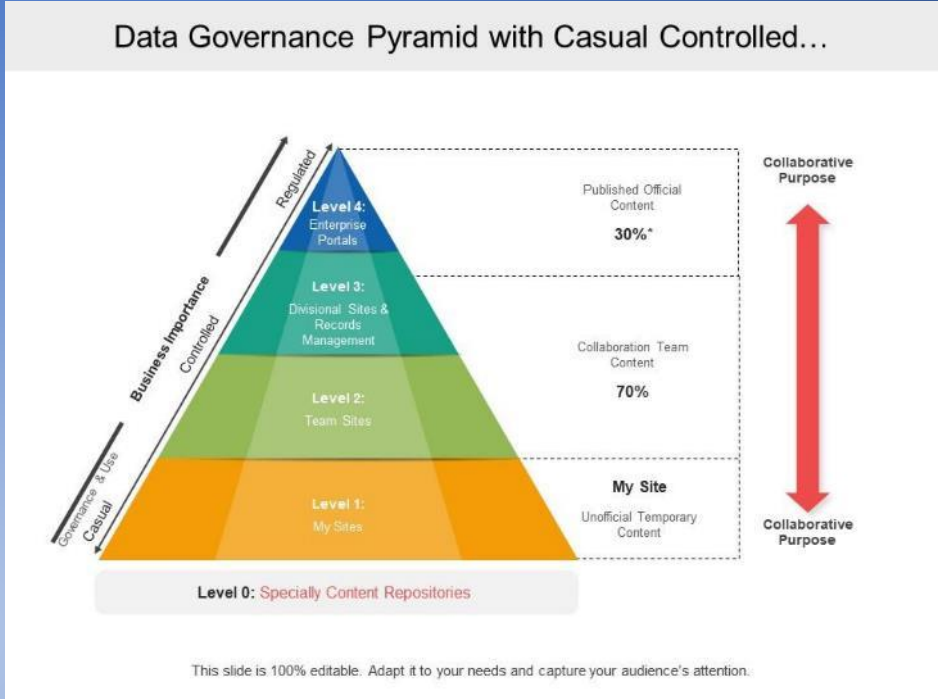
Data Governance Pyramid with Casual Controlled...

Business Importance

Regulated

Controlled

Casual

Governance & Use

Level 4:
Enterprise Portals

Level 3:
Divisional Sites & Records Management

Level 2:
Team Sites

Level 1:
My Sites

Published Official Content
30%*

Collaboration Team Content
70%

My Site
Unofficial Temporary Content

Collaborative Purpose

Collaborative Purpose

Level 0: Specially Content Repositories

This slide is 100% editable. Adapt it to your needs and capture your audience's attention.